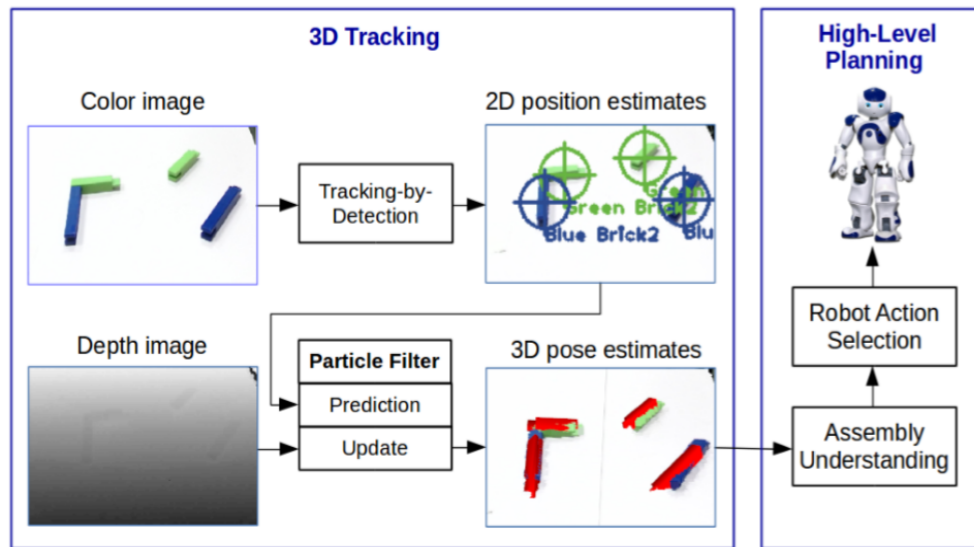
3D Tracking

Color image

Tracking-by-Detection

2D position estimates

Green Brick2

Green

Blue Brick2

Blu

Depth image

Particle Filter

Prediction

Update

3D pose estimates

High-Level Planning

Robot Action Selection

Assembly Understanding